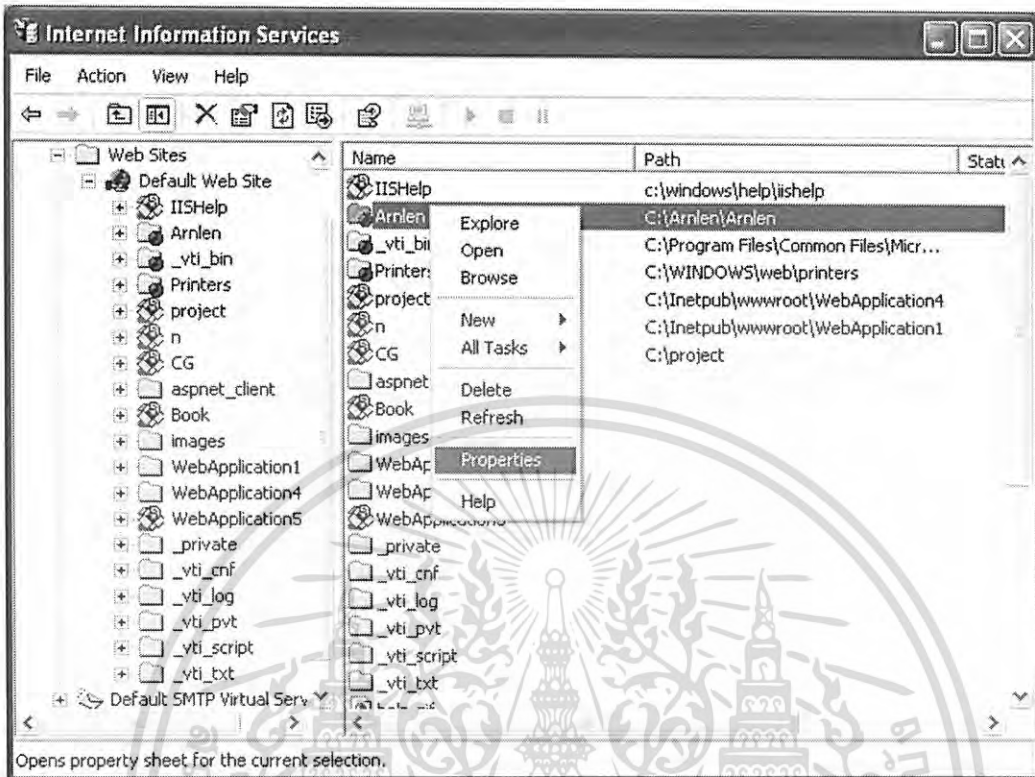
Internet Information Services

File Action View Help

Web Sites
Default Web Site
IISHelp
Arnlen
_vti_bin
Printers
project
n
CG
aspnet_client
Book
images
WebApplication1
WebApplication4
WebApplication5
_private
_vti_cnf
_vti_log
_vti_pvt
_vti_script
_vti_txt
Default SMTP Virtual Serv

| Name | Path | Statu |
|---|---|---|
| IISHelp | c:\windows\help\iishelp | |
| Arnlen | C:\Arnlen\Arnlen | |
| _vti_bi | C:\Program Files\Common Files\Micr... | |
| Printer: | C:\WINDOWS\web\printers | |
| project | C:\Inetpub\wwwroot\WebApplication4 | |
| n | C:\Inetpub\wwwroot\WebApplication1 | |
| CG | C:\project | |
| aspnet | | |
| Book | | |
| images | | |
| WebAp | | |
| WebAp | | |
| WebApplication5 | | |
| _private | | |
| _vti_cnf | | |
| _vti_log | | |
| _vti_pvt | | |
| _vti_script | | |
| _vti_txt | | |

Explore
Open
Browse
New
All Tasks
Delete
Refresh
Properties
Help

Opens property sheet for the current selection.